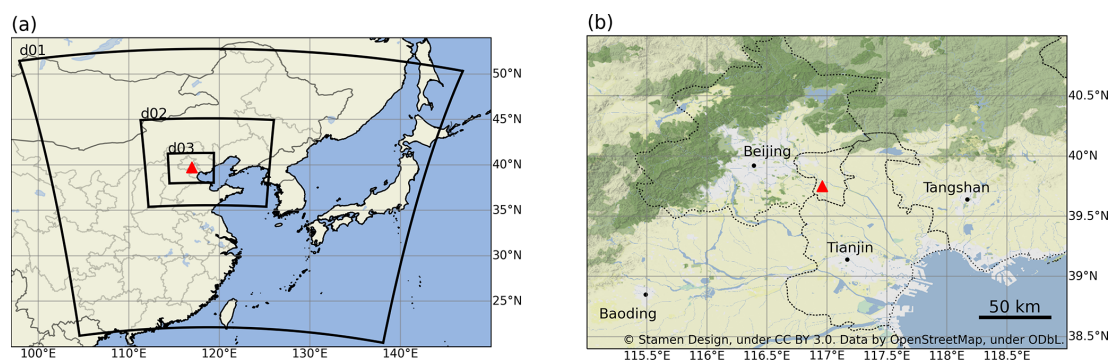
(a)

d01

d02

d03

50°N

45°N

40°N

35°N

30°N

25°N

100°E 110°E 120°E 130°E 140°E

(b)

Beijing

Tangshan

Tianjin

Baoding

50 km

© Stamen Design, under CC BY 3.0. Data by OpenStreetMap, under ODbL.

40.5°N

40°N

39.5°N

39°N

38.5°N

115.5°E 116°E 116.5°E 117°E 117.5°E 118°E 118.5°E